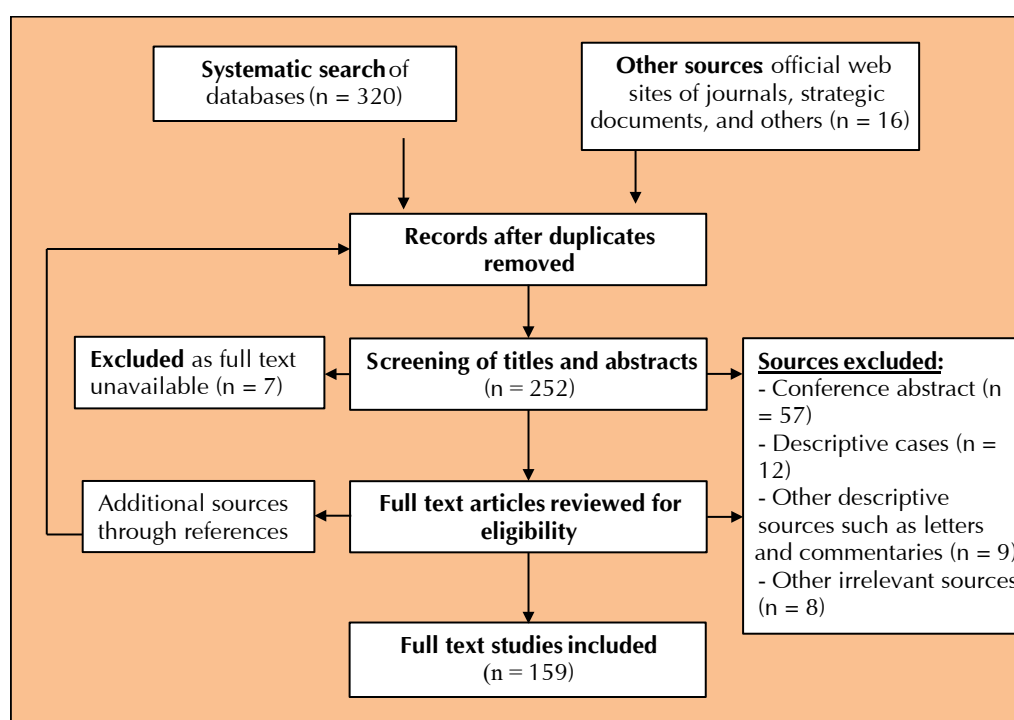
**Systematic search** of databases (n = 320)

**Other sources** official web sites of journals, strategic documents, and others (n = 16)

**Records after duplicates removed**

**Excluded** as full text unavailable (n = 7)

**Screening of titles and abstracts** (n = 252)

**Sources excluded:**
- Conference abstract (n = 57)
- Descriptive cases (n = 12)
- Other descriptive sources such as letters and commentaries (n = 9)
- Other irrelevant sources (n = 8)

Additional sources through references

**Full text articles reviewed for eligibility**

**Full text studies included** (n = 159)